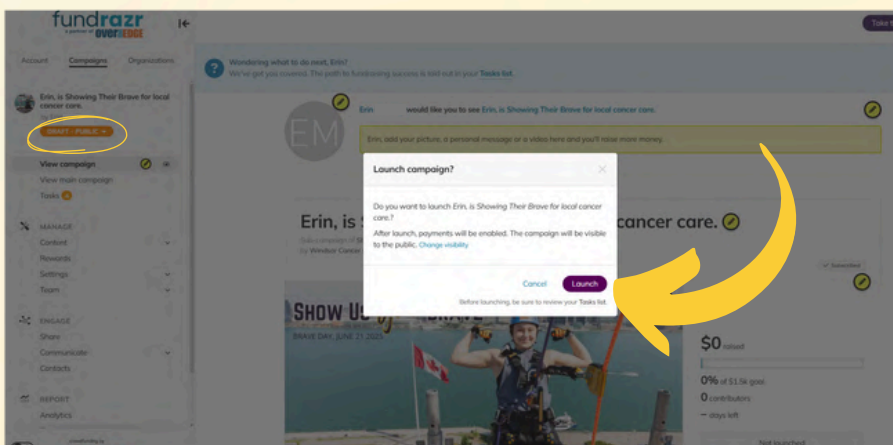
fundrazr
a partner of OVERDEDGE

Take t

Account Campaigns Organizations

Erin, is Showing Their Brave for local cancer care.

DRAFT · PUBLIC

View campaign
View main campaign
Tasks

MANAGE
Content
Rewards
Settings
Team

ENGAGE
Share
Communicate
Contacts

REPORT
Analytics

Wondering what to do next, Erin?
We've got you covered. The path to fundraising success is laid out in your Tasks list.

EM

Erin would like you to see Erin, is Showing Their Brave for local cancer care.

Erin, add your picture, a personal message or a video here and you'll raise more money.

Erin, is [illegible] cancer care.

Subscribed

SHOW US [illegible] BRAVE

BRAVE DAY JUNE 21 2025

$0 raised

0% of $1.5k goal

0 contributors

— days left

Not launched

Launch campaign?

Do you want to launch Erin, is Showing Their Brave for local cancer care.?

After launch, payments will be enabled. The campaign will be visible to the public. Change visibility

Cancel Launch

Before launching, be sure to review your Tasks list.